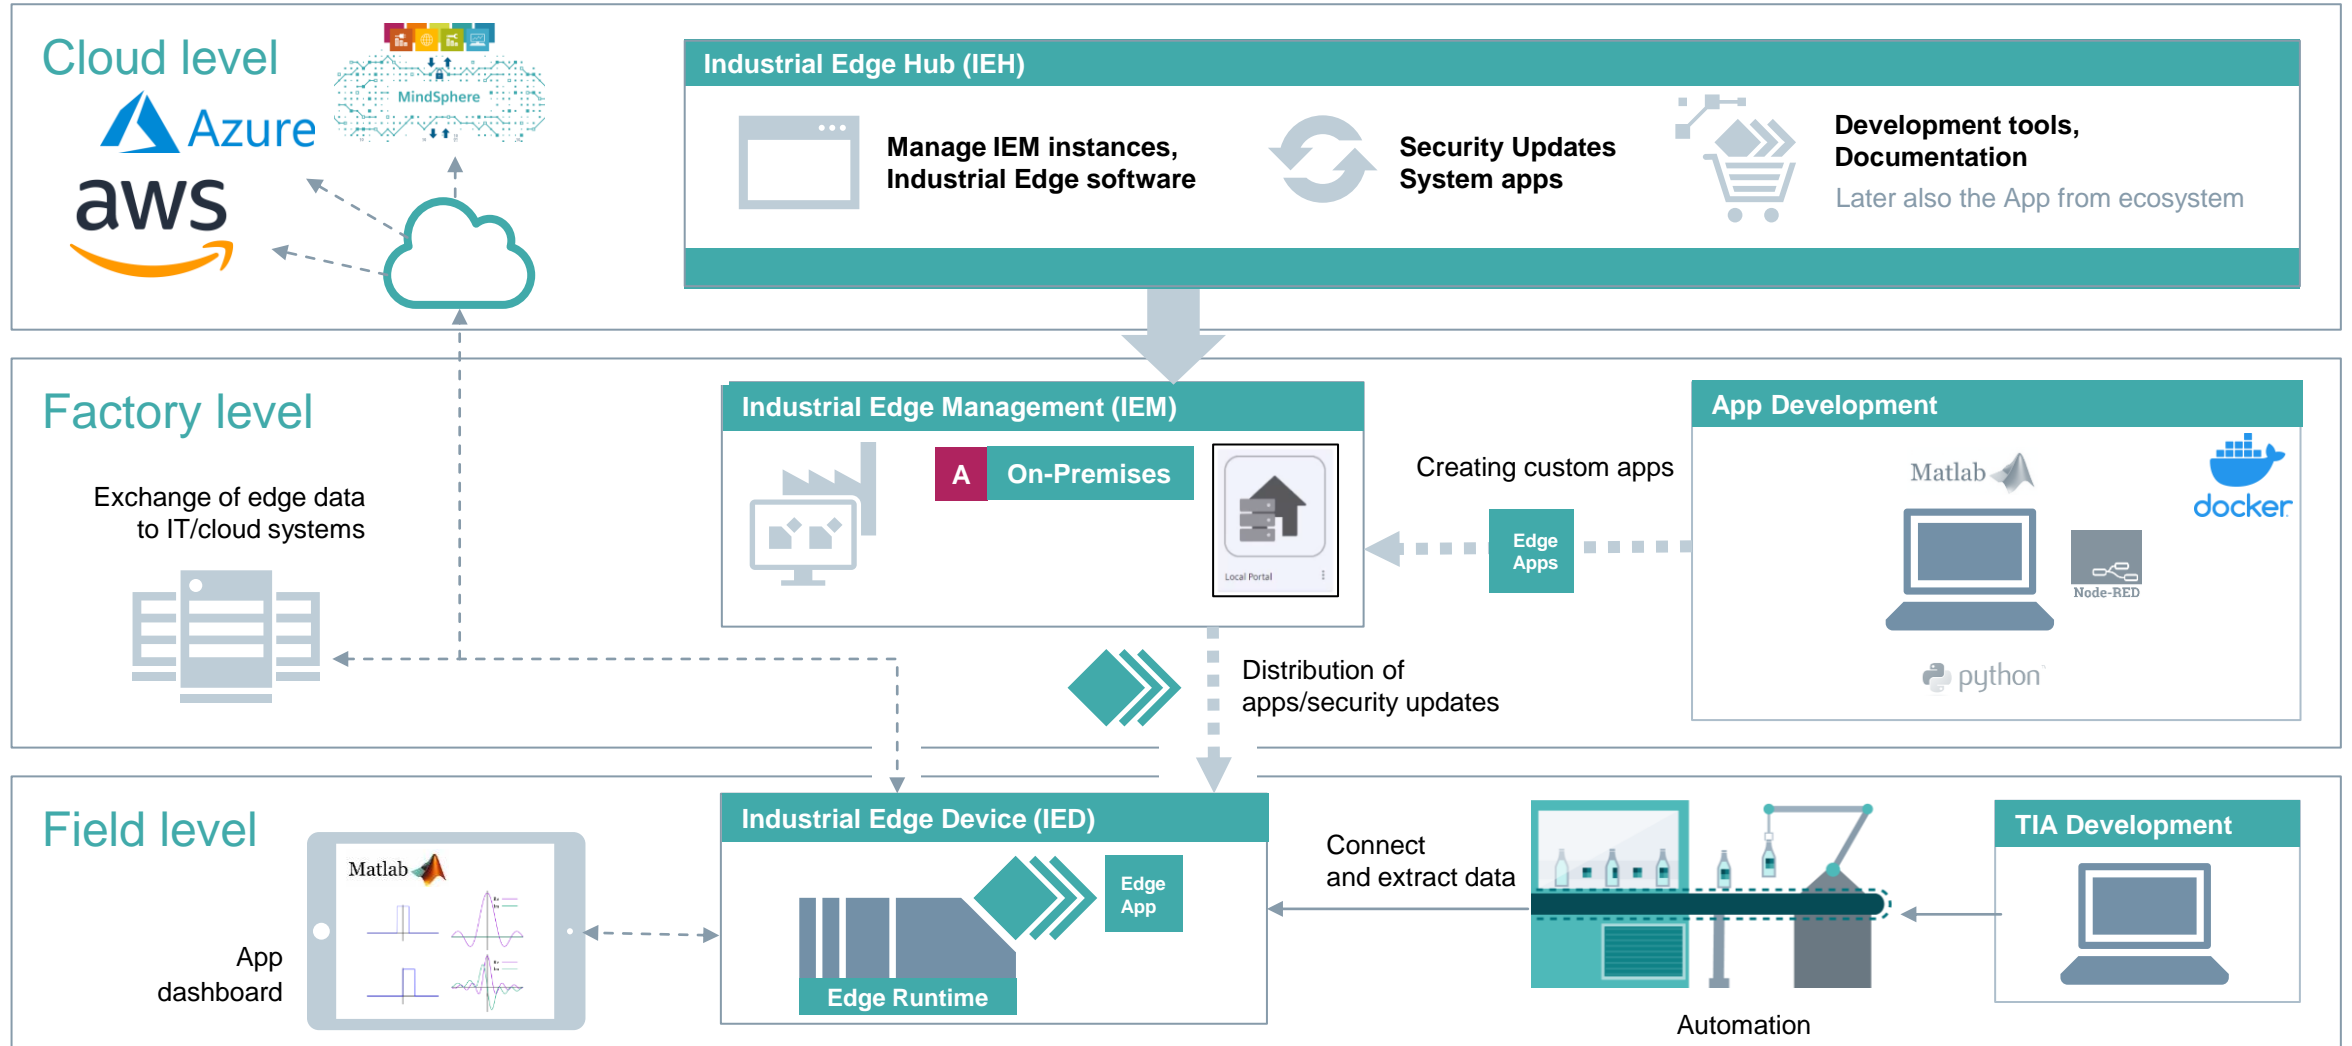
Cloud level

Azure

aws

MindSphere

Industrial Edge Hub (IEH)

Manage IEM instances, Industrial Edge software

Security Updates System apps

Development tools, Documentation

Later also the App from ecosystem

Factory level

Exchange of edge data to IT/cloud systems

Industrial Edge Management (IEM)

A On-Premises

Local Portal

Creating custom apps

Edge Apps

App Development

Matlab

docker

Node-RED

python

Distribution of apps/security updates

Field level

Matlab

App dashboard

Industrial Edge Device (IED)

Edge App

Edge Runtime

Connect and extract data

TIA Development

Automation